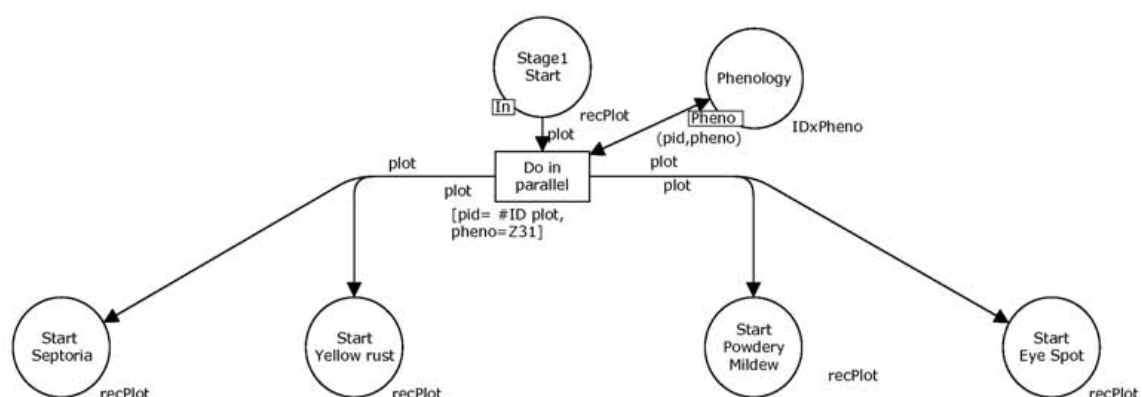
Stage1 Start

In

recPlot

plot

Phenology

Pheno

(pid,pheno)

IDxPheno

plot

plot

Do in parallel

plot

plot

[pid= #ID plot, pheno=Z31]

Start Septoria

recPlot

Start Yellow rust

recPlot

Start Powdery Mildew

recPlot

Start Eye Spot

recPlot